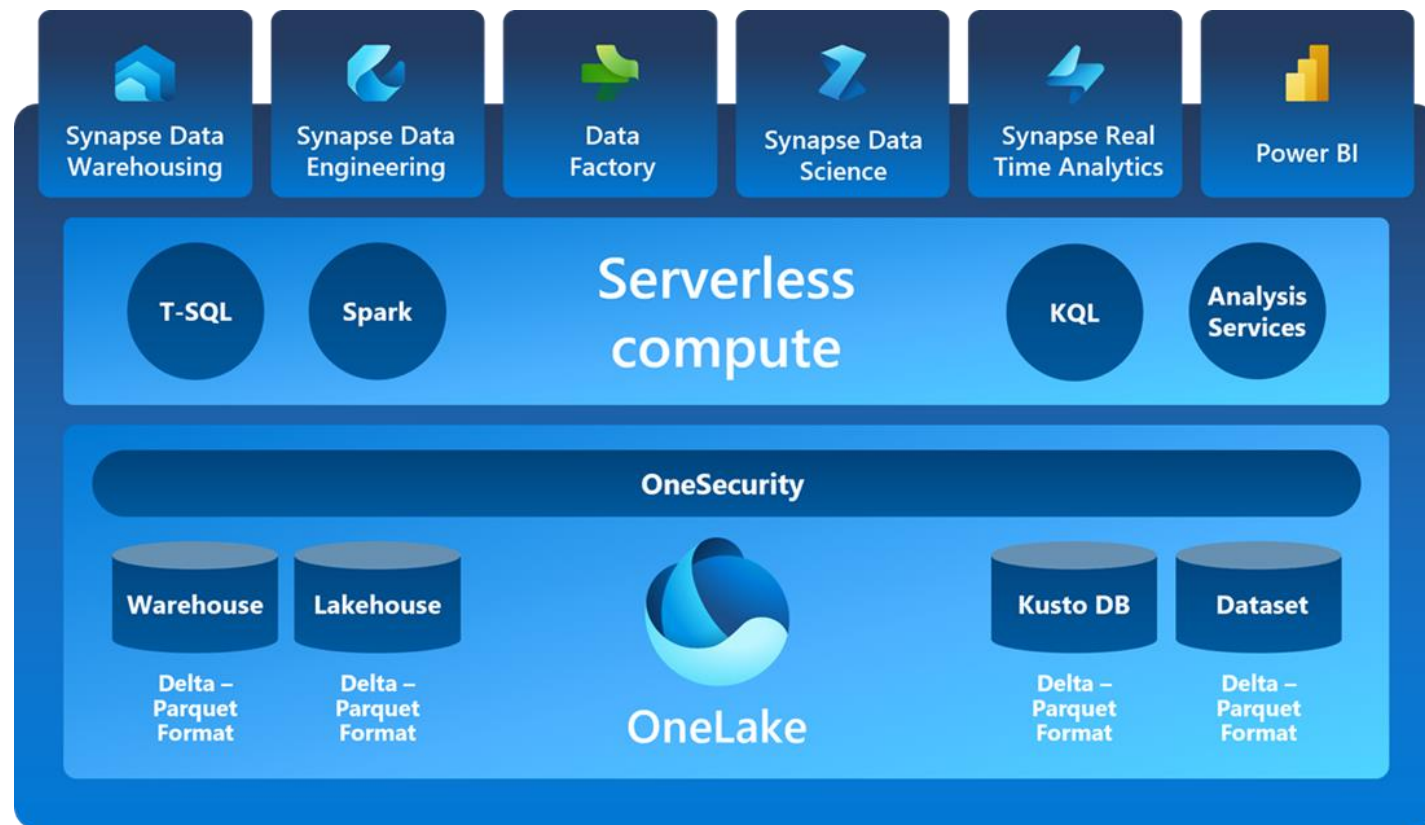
Synapse Data Warehousing

Synapse Data Engineering

Data Factory

Synapse Data Science

Synapse Real Time Analytics

Power BI

T-SQL

Spark

Serverless compute

KQL

Analysis Services

OneSecurity

Warehouse

Lakehouse

Kusto DB

Dataset

Delta – Parquet Format

Delta – Parquet Format

OneLake

Delta – Parquet Format

Delta – Parquet Format